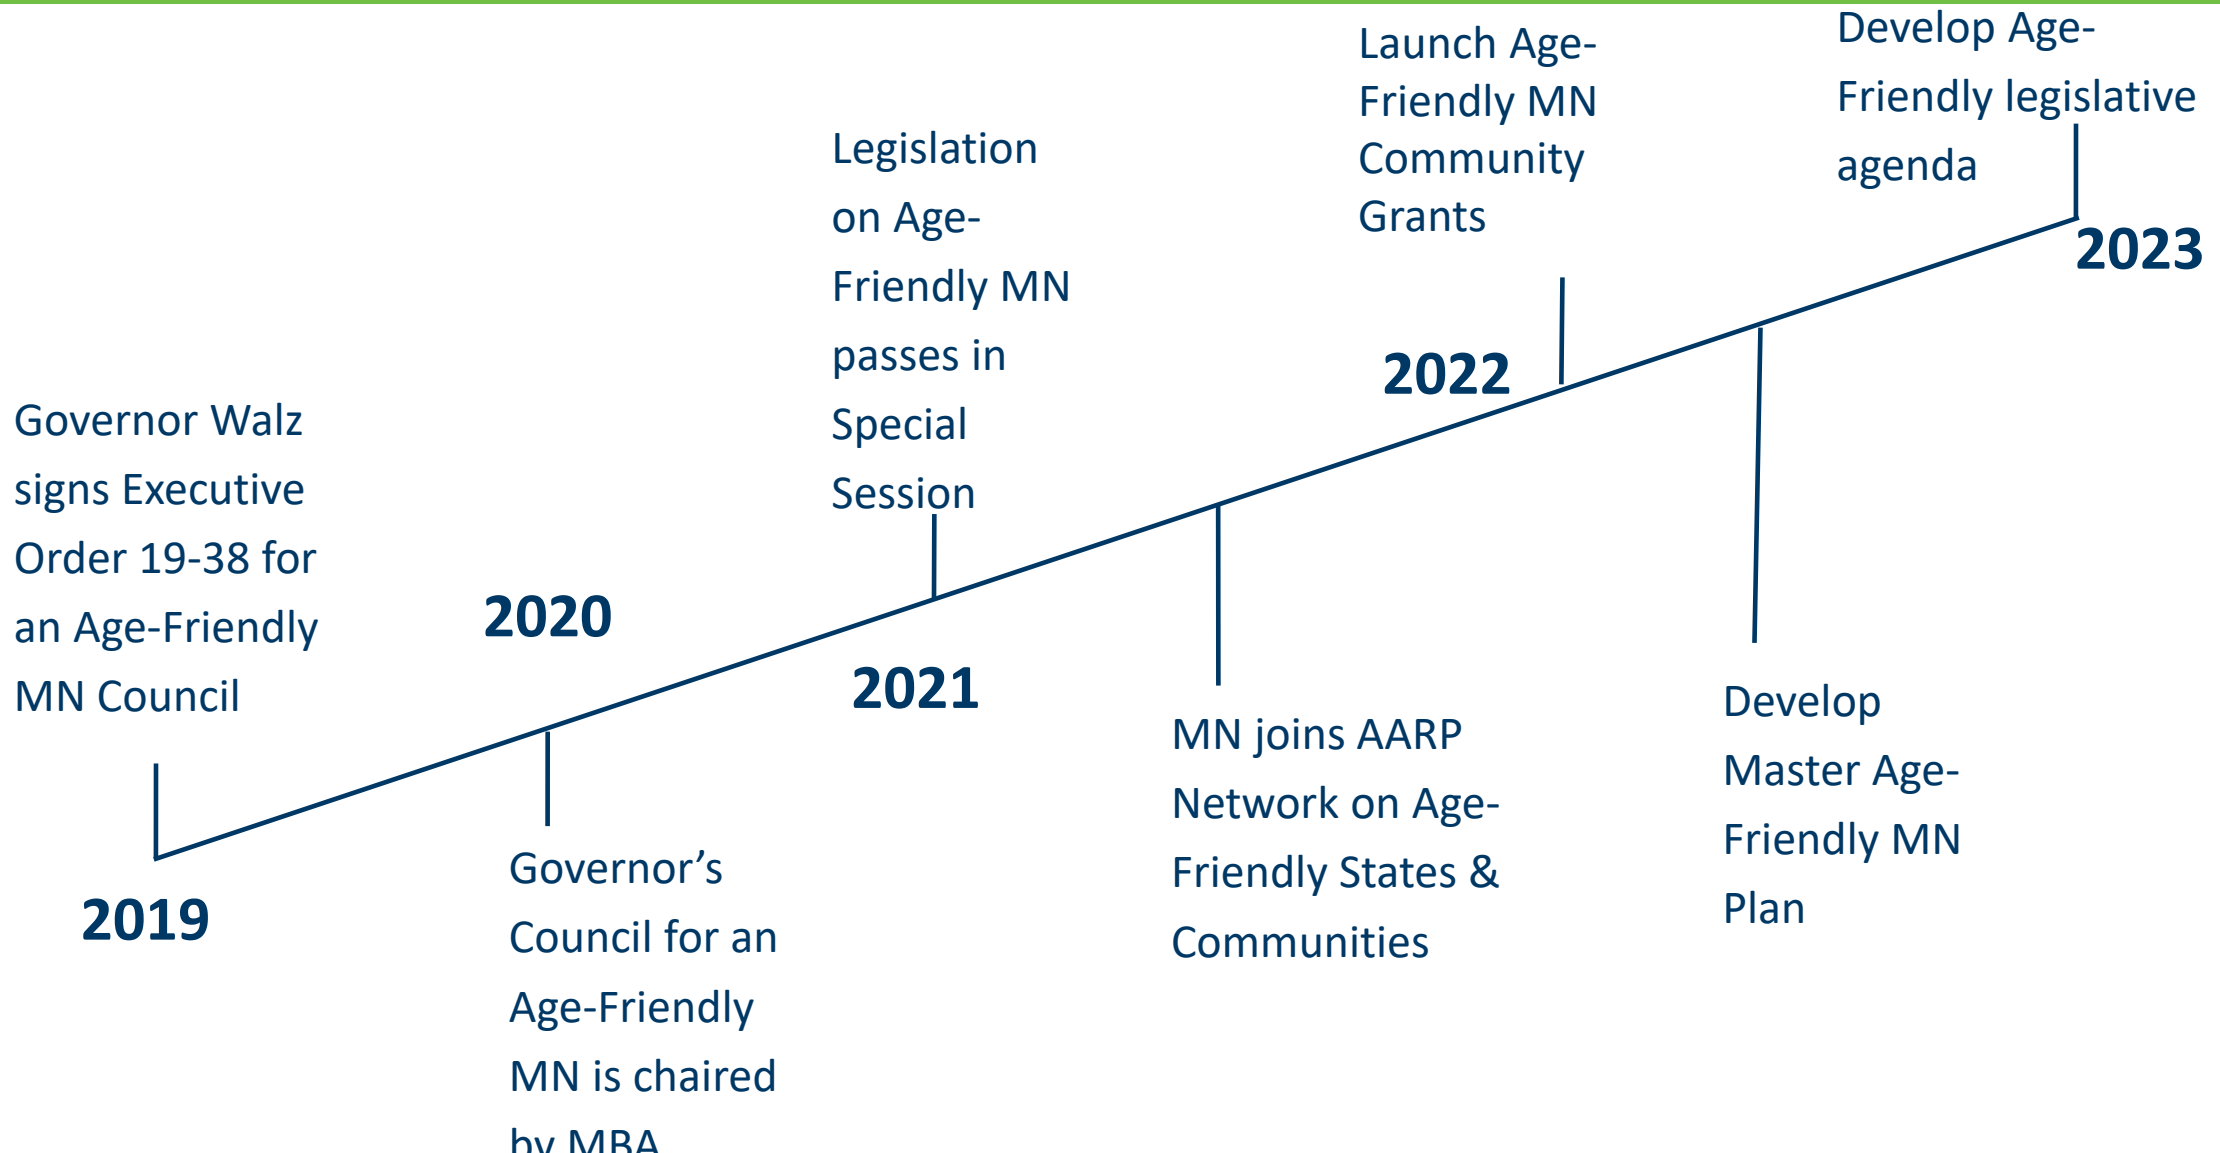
Governor Walz signs Executive Order 19-38 for an Age-Friendly MN Council

2019

2020

Governor's Council for an Age-Friendly MN is chaired by MBA

Legislation on Age-Friendly MN passes in Special Session

2021

MN joins AARP Network on Age-Friendly States & Communities

Launch Age-Friendly MN Community Grants

2022

Develop Master Age-Friendly MN Plan

Develop Age-Friendly legislative agenda

2023